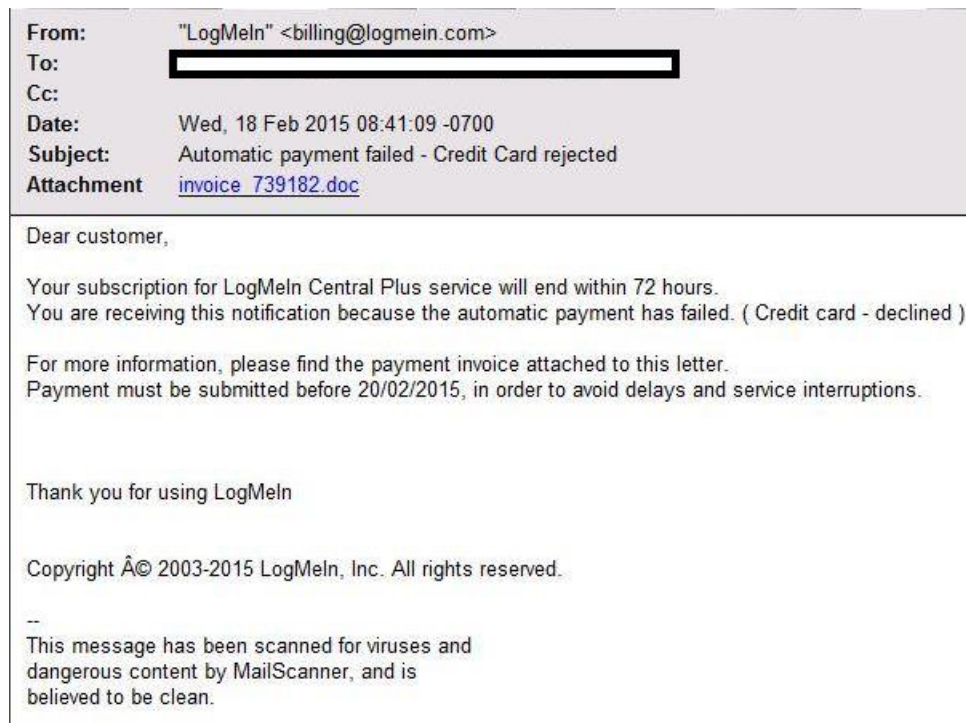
From: "LogMeIn" <billing@logmein.com>
To:
Cc:
Date: Wed, 18 Feb 2015 08:41:09 -0700
Subject: Automatic payment failed - Credit Card rejected
Attachment invoice_739182.doc

Dear customer,

Your subscription for LogMeIn Central Plus service will end within 72 hours.
You are receiving this notification because the automatic payment has failed. ( Credit card - declined )

For more information, please find the payment invoice attached to this letter.
Payment must be submitted before 20/02/2015, in order to avoid delays and service interruptions.

Thank you for using LogMeIn

Copyright Â© 2003-2015 LogMeIn, Inc. All rights reserved.

--
This message has been scanned for viruses and dangerous content by MailScanner, and is believed to be clean.